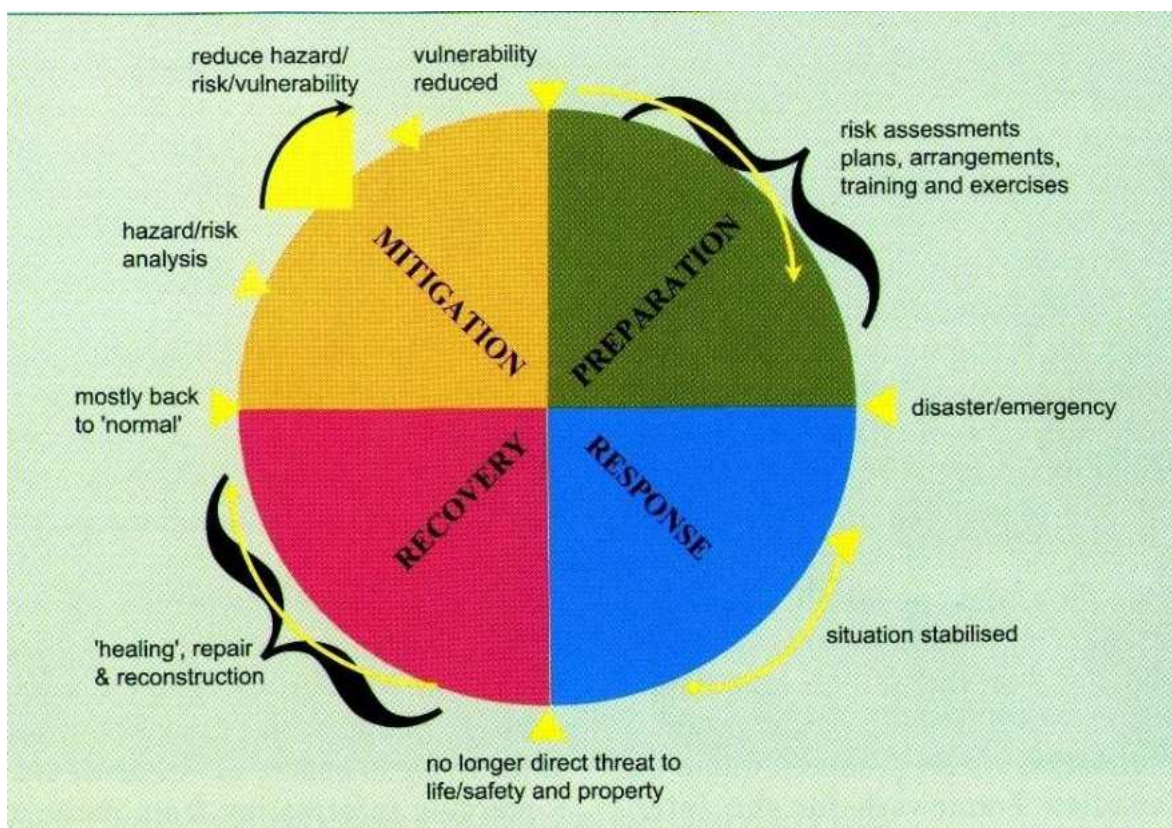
reduce hazard/
risk/vulnerability

vulnerability
reduced

risk assessments
plans, arrangements,
training and exercises

hazard/risk
analysis

MITIGATION

PREPARATION

mostly back
to 'normal'

disaster/emergency

RECOVERY

RESPONSE

'healing', repair
& reconstruction

situation stabilised

no longer direct threat to
life/safety and property